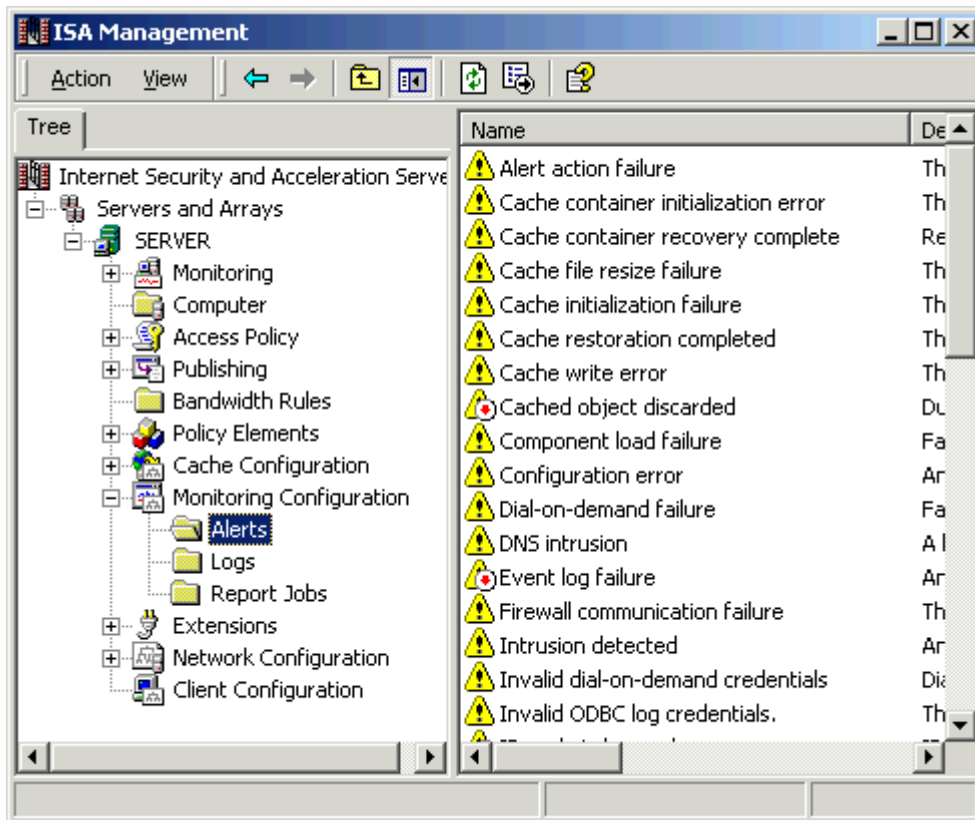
ISA Management

Action View

Tree

Internet Security and Acceleration Serve
Servers and Arrays
SERVER
Monitoring
Computer
Access Policy
Publishing
Bandwidth Rules
Policy Elements
Cache Configuration
Monitoring Configuration
Alerts
Logs
Report Jobs
Extensions
Network Configuration
Client Configuration

| Name | De |
|---|---|
| Alert action failure | Th |
| Cache container initialization error | Th |
| Cache container recovery complete | Re |
| Cache file resize failure | Th |
| Cache initialization failure | Th |
| Cache restoration completed | Th |
| Cache write error | Th |
| Cached object discarded | Du |
| Component load failure | Fa |
| Configuration error | Ar |
| Dial-on-demand failure | Fa |
| DNS intrusion | A l |
| Event log failure | Ar |
| Firewall communication failure | Th |
| Intrusion detected | Ar |
| Invalid dial-on-demand credentials | Dia |
| Invalid ODBC log credentials. | Th |
| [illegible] | |